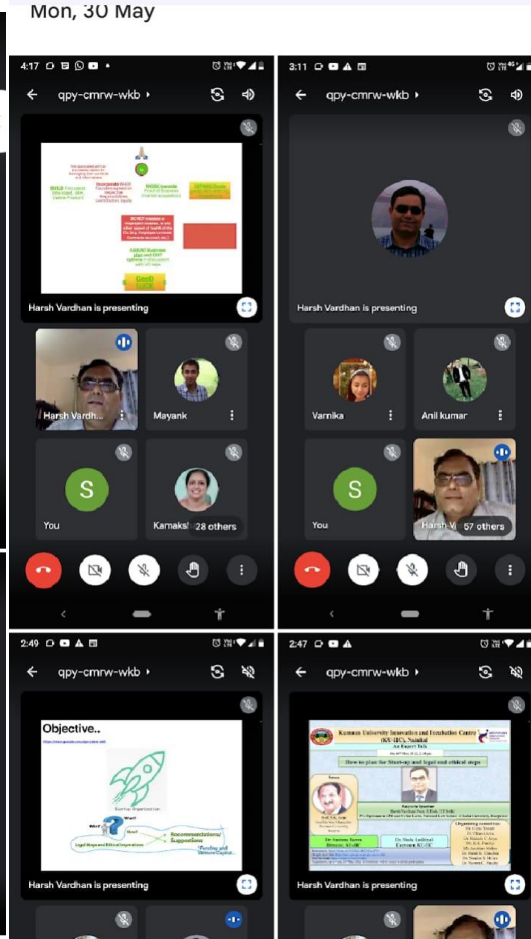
Mon, 30 May

4:17

qpy-cmrw-wkb

Harsh Vardhan is presenting

Harsh Vardh...

Mayank

S

You

Kamaksh

28 others

3:11

qpy-cmrw-wkb

Harsh Vardhan is presenting

Varnika

Anil kumar

S

You

Harsh V

57 others

2:49

qpy-cmrw-wkb

Objective..

Recommendations/ Suggestions

Harsh Vardhan is presenting

2:47

qpy-cmrw-wkb

Kumaun University Innovation and Incubation Centre

An Expert Talk

How to plan for Start-up and legal and ethical steps

Harsh Vardhan is presenting